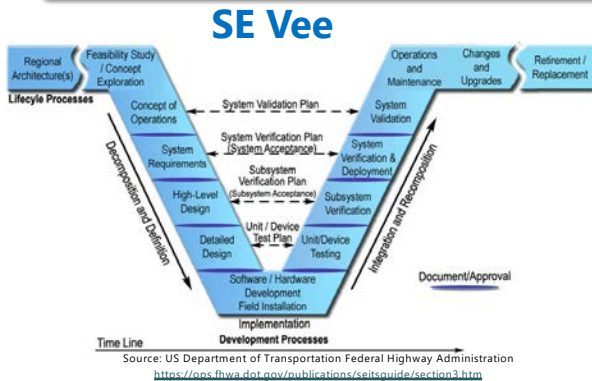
SE Vee

Regional Architecture(s)

Feasibility Study / Concept Exploration

Lifecycle Processes

Concept of Operations

System Requirements

High-Level Design

Detailed Design

Software / Hardware Development Field Installation

Implementation

Development Processes

Decomposition and Definition

System Validation Plan

System Verification Plan (System Acceptance)

Subsystem Verification Plan (Subsystem Acceptance)

Unit / Device Test Plan

Operations and Maintenance

Changes and Upgrades

Retirement / Replacement

System Validation

System Verification & Deployment

Subsystem Verification

Unit/Device Testing

Integration and Recomposition

Document/Approval

Time Line

Source: US Department of Transportation Federal Highway Administration
https://ops.fhwa.dot.gov/publications/seitsguide/section3.htm